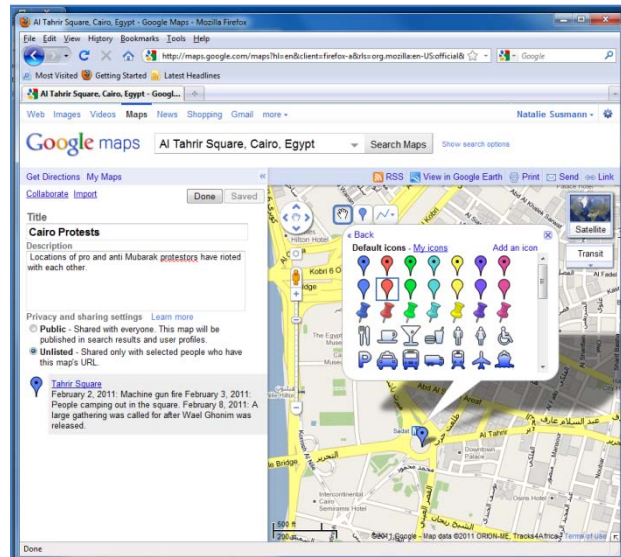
Al Tahrir Square, Cairo, Egypt - Google Maps - Mozilla Firefox

File Edit View History Bookmarks Tools Help

http://maps.google.com/maps?hl=en&client=firefox-a&rls=org.mozilla:en-US:official&

Google

Most Visited Getting Started Latest Headlines

Al Tahrir Square, Cairo, Egypt - Googl...

Web Images Videos Maps News Shopping Gmail more

Natalie Susmann

Google maps

Al Tahrir Square, Cairo, Egypt

Search Maps

Show search options

Get Directions My Maps

Collaborate Import

Done Saved

Title

Cairo Protests

Description

Locations of pro and anti Mubarak protestors have rioted with each other.

Privacy and sharing settings Learn more

Public - Shared with everyone. This map will be published in search results and user profiles.

Unlisted - Shared only with selected people who have this map's URL.

Tahrir Square

February 2, 2011: Machine gun fire February 3, 2011: People camping out in the square. February 8, 2011: A large gathering was called for after Wael Ghonim was released.

RSS View in Google Earth Print Send Link

Satellite

Transit

« Back

Default icons - My icons

Add an icon

Hilton Hotel

Kobri 6 O

idge

Museum

Sadat

Bridge

Intercontinental Cairo Semiramis Hotel

عبد السلام عارف

التحرير

500 ft

200 m

©2011 Google - Map data ©2011 ORION-ME, Tracks4Africa

Terms of Use

Done